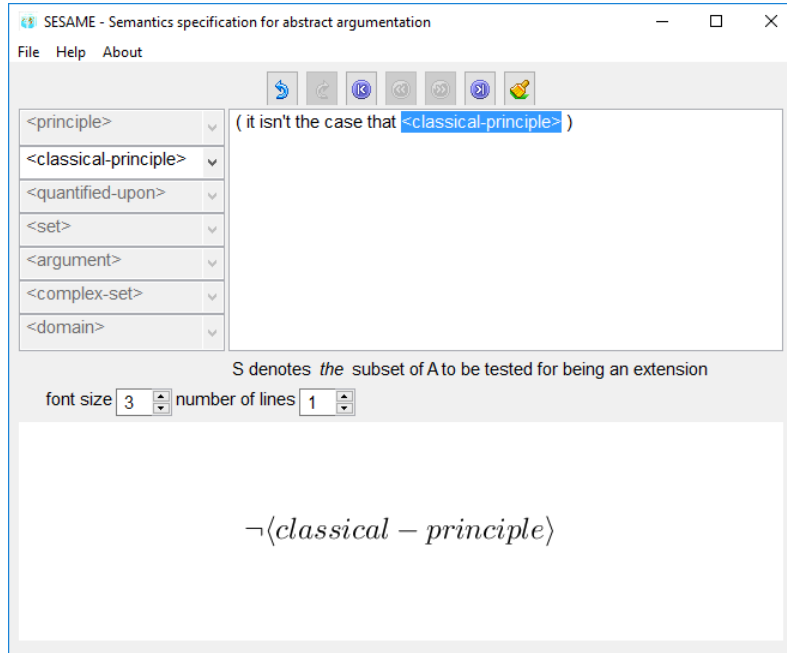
SESAME - Semantics specification for abstract argumentation

File Help About

<principle>
<classical-principle>
<quantified-upon>
<set>
<argument>
<complex-set>
<domain>

( it isn't the case that <classical-principle> )

S denotes *the* subset of A to be tested for being an extension

font size 3 number of lines 1

$\neg\langle classical - principle\rangle$